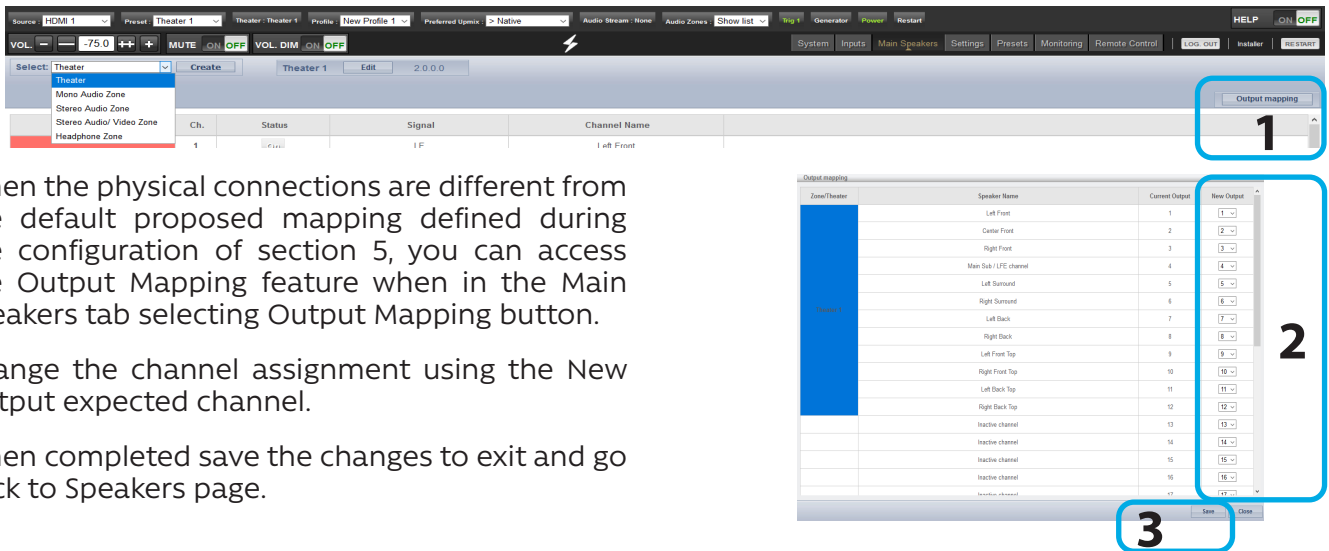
Source : HDMI 1 Preset : Theater 1 Theater : Theater 1 Profile : New Profile 1 Preferred Upmix : > Native Audio Stream : None Audio Zones : Show list Trig 1 Generator Power Restart HELP ON OFF

VOL. — — -75.0 ++ + MUTE ON OFF VOL. DIM ON OFF

System Inputs Main Speakers Settings Presets Monitoring Remote Control LOG. OUT Installer RESTART

Select: Theater Create Theater 1 Edit 2.0.0.0

Theater
Mono Audio Zone
Stereo Audio Zone
Stereo Audio/ Video Zone
Headphone Zone

Output mapping

| Ch. | Status | Signal | Channel Name |
|---|---|---|---|
| 1 | | LF | Left Front |

1

hen the physical connections are different from e default proposed mapping defined during e configuration of section 5, you can access e Output Mapping feature when in the Main eakers tab selecting Output Mapping button.

ange the channel assignment using the New tput expected channel.

hen completed save the changes to exit and go ck to Speakers page.

Output mapping

| Zone/Theater | Speaker Name | Current Output | New Output |
|---|---|---|---|
| | Left Front | 1 | 1 |
| | Center Front | 2 | 2 |
| | Right Front | 3 | 3 |
| | Main Sub / LFE channel | 4 | 4 |
| | Left Surround | 5 | 5 |
| | Right Surround | 6 | 6 |
| Theater 1 | Left Back | 7 | 7 |
| | Right Back | 8 | 8 |
| | Left Front Top | 9 | 9 |
| | Right Front Top | 10 | 10 |
| | Left Back Top | 11 | 11 |
| | Right Back Top | 12 | 12 |
| | Inactive channel | 13 | 13 |
| | Inactive channel | 14 | 14 |
| | Inactive channel | 15 | 15 |
| | Inactive channel | 16 | 16 |
| | Inactive channel | 17 | 17 |

2

Save Close

3